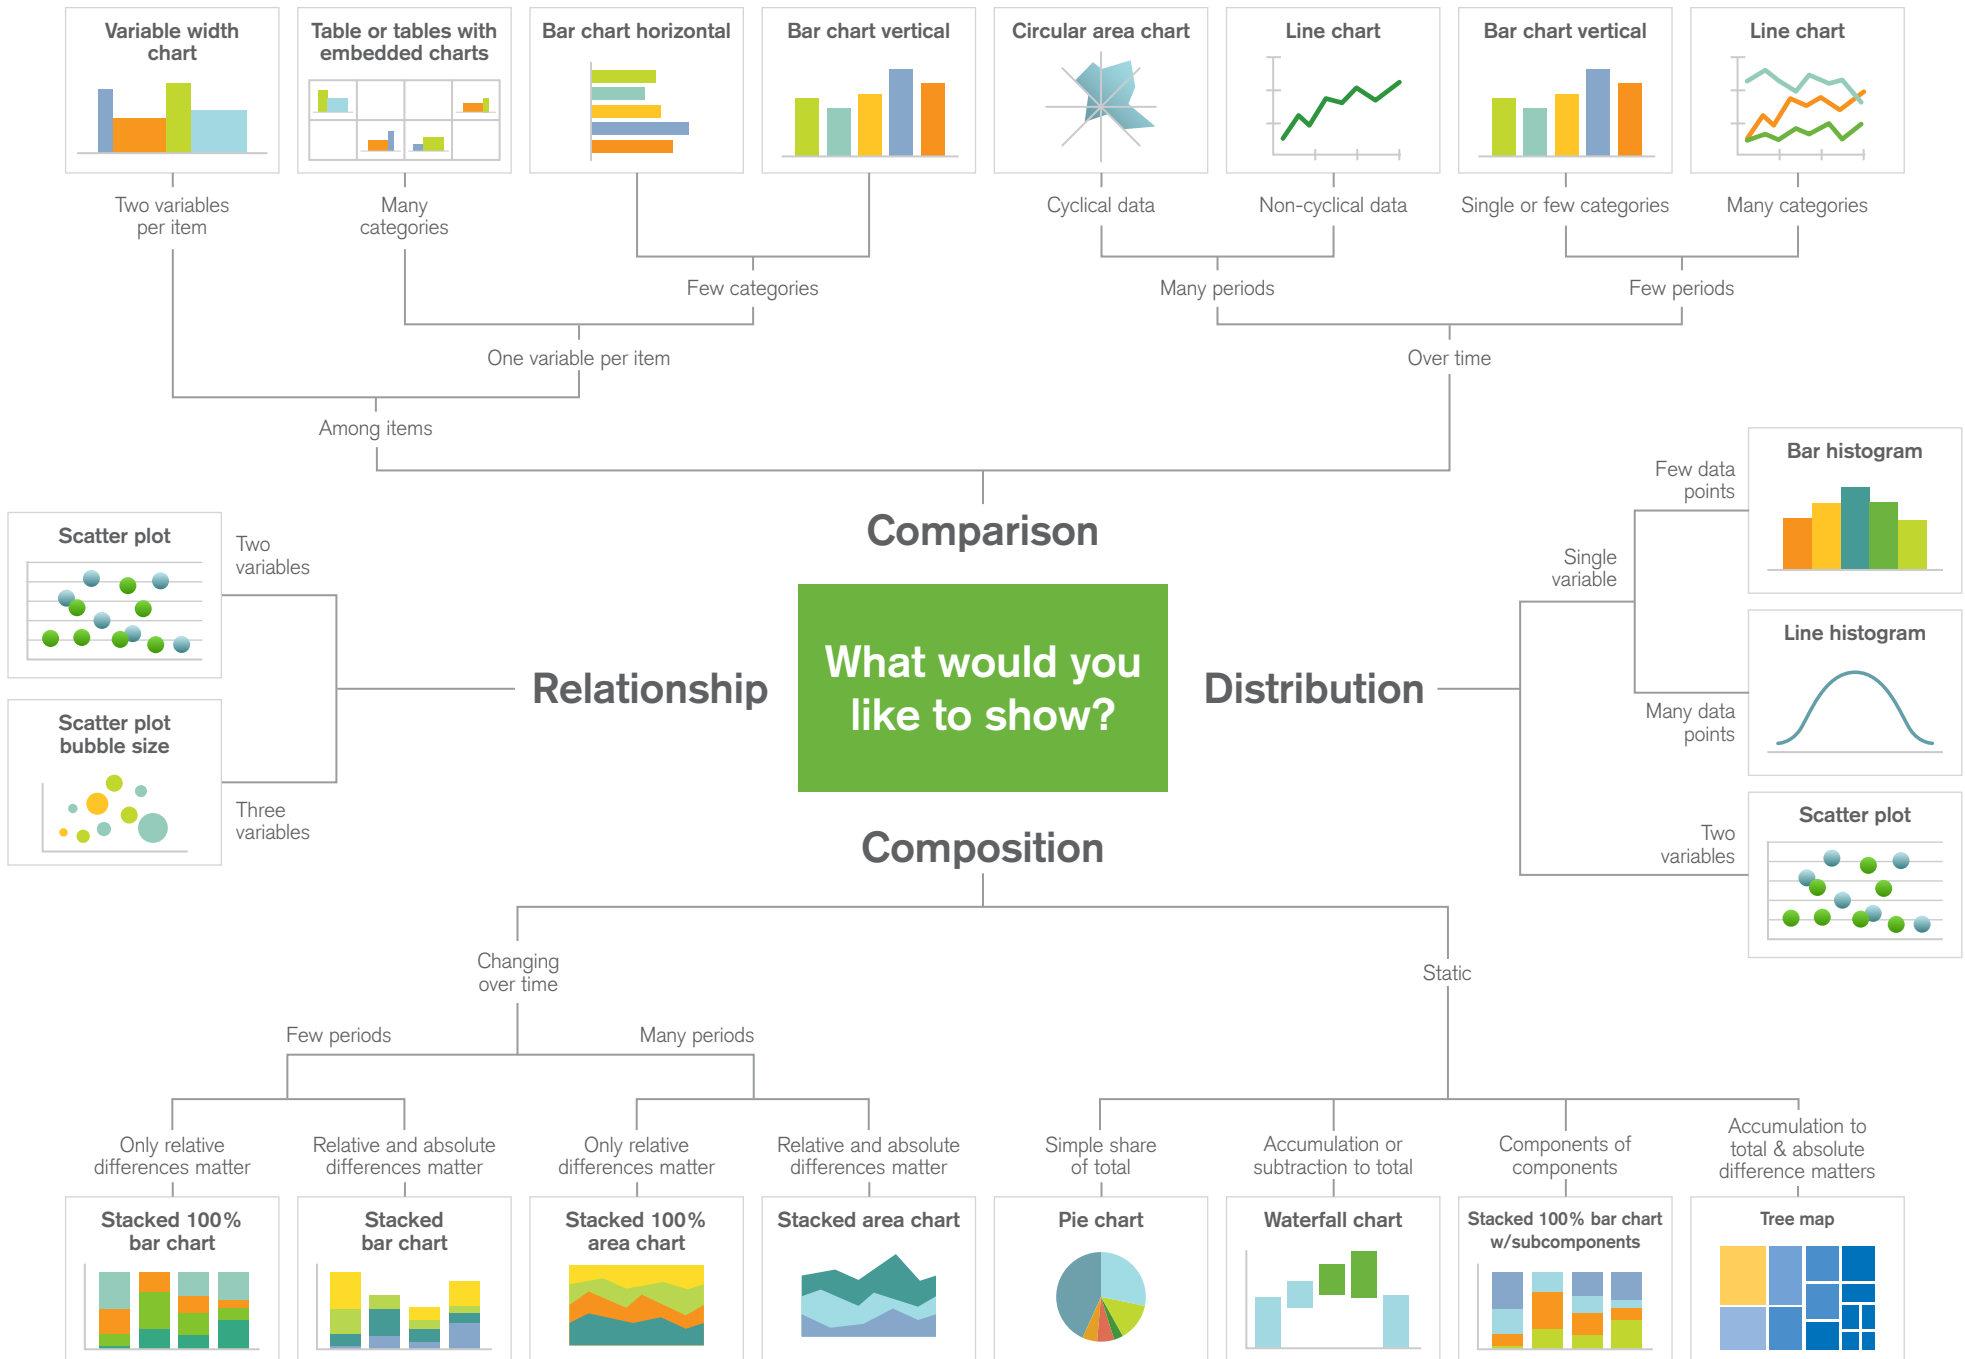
Variable width chart

Table or tables with embedded charts

Bar chart horizontal

Bar chart vertical

Circular area chart

Line chart

Bar chart vertical

Line chart

Two variables per item

Many categories

Cyclical data

Non-cyclical data

Single or few categories

Many categories

Few categories

Many periods

Few periods

One variable per item

Over time

Among items

Comparison

Scatter plot

Two variables

Scatter plot bubble size

Three variables

Relationship

What would you like to show?

Distribution

Bar histogram

Few data points

Single variable

Line histogram

Many data points

Scatter plot

Two variables

Composition

Changing over time

Static

Few periods

Many periods

Only relative differences matter

Relative and absolute differences matter

Only relative differences matter

Relative and absolute differences matter

Simple share of total

Accumulation or subtraction to total

Components of components

Accumulation to total & absolute difference matters

Stacked 100% bar chart

Stacked bar chart

Stacked 100% area chart

Stacked area chart

Pie chart

Waterfall chart

Stacked 100% bar chart w/subcomponents

Tree map